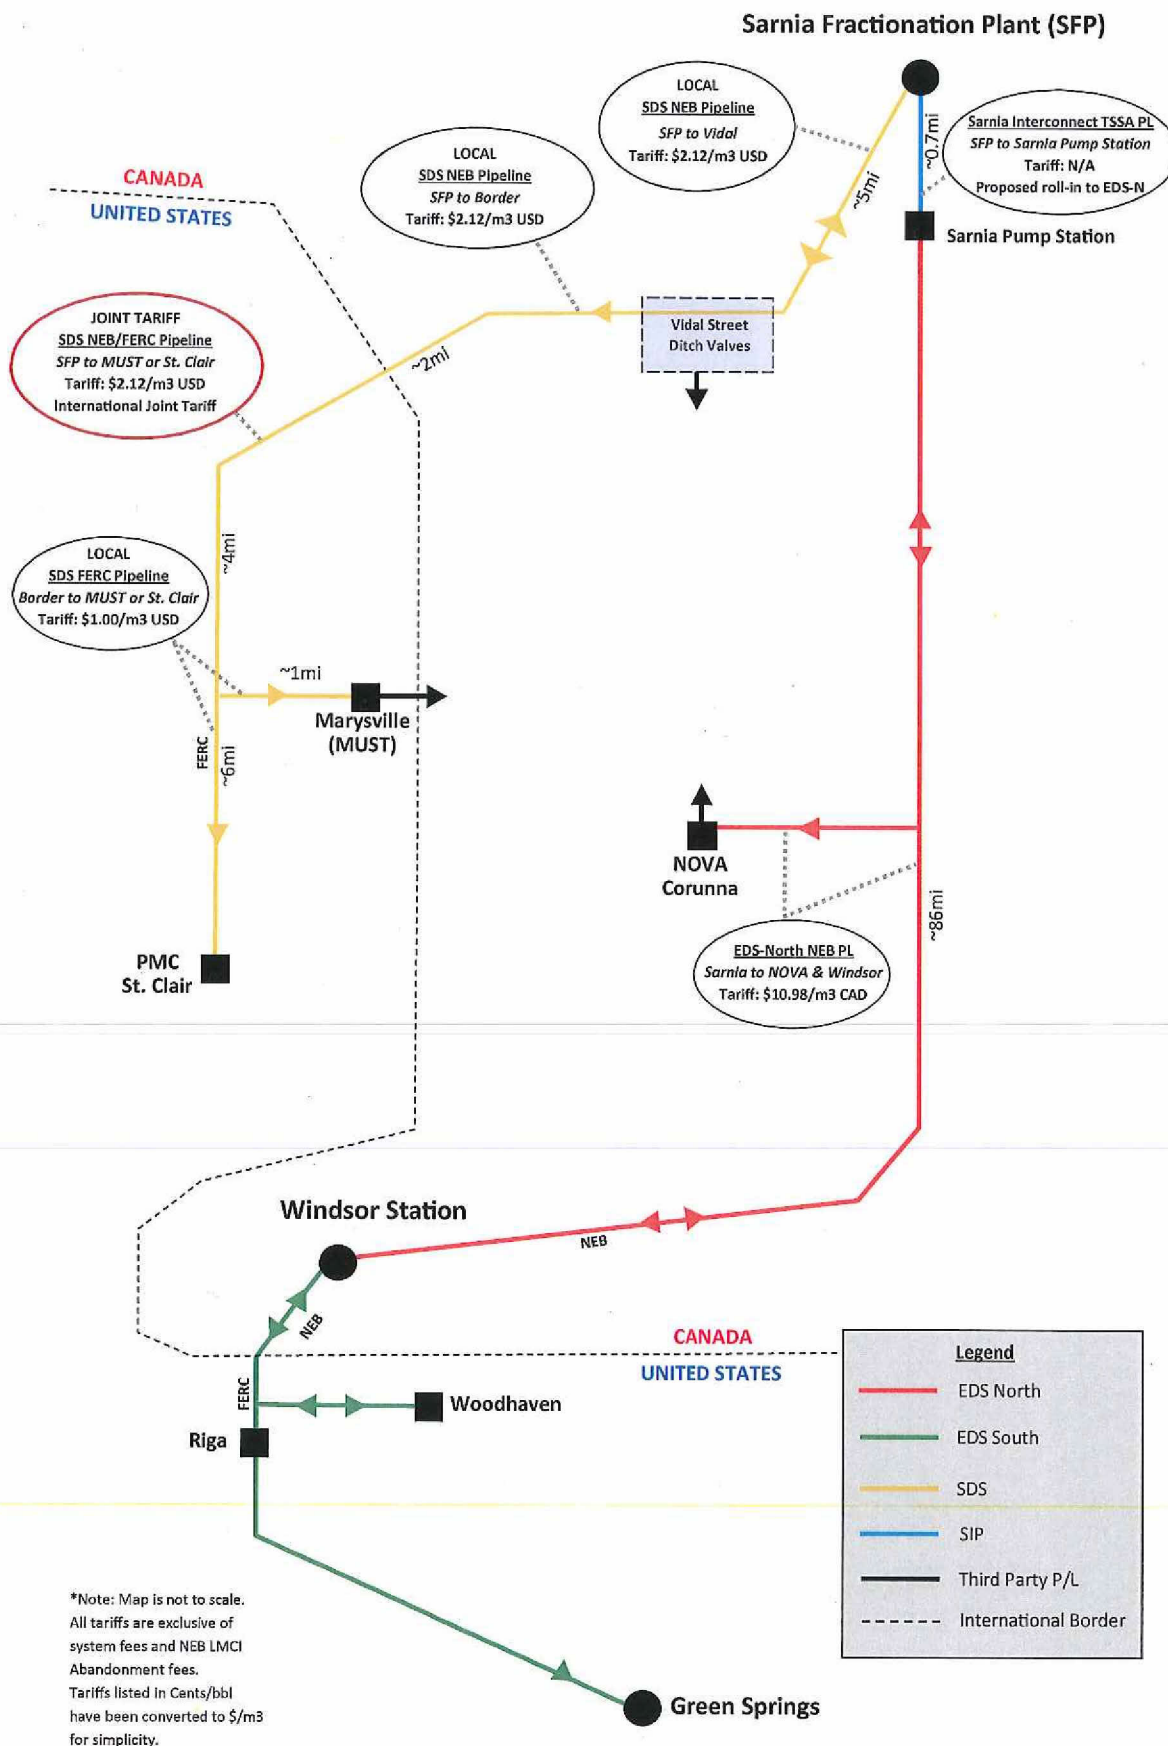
Sarnia Fractionation Plant (SFP)

LOCAL
SDS NEB Pipeline
SFP to Vidal
Tariff: \$2.12/m3 USD

Sarnia Interconnect TSSA PL
SFP to Sarnia Pump Station
Tariff: N/A
Proposed roll-in to EDS-N

~0.7mi

~5mi

Sarnia Pump Station

LOCAL
SDS NEB Pipeline
SFP to Border
Tariff: \$2.12/m3 USD

CANADA
UNITED STATES

JOINT TARIFF
SDS NEB/FERC Pipeline
SFP to MUST or St. Clair
Tariff: \$2.12/m3 USD
International Joint Tariff

~2mi

Vidal Street
Ditch Valves

~4mi

LOCAL
SDS FERC Pipeline
Border to MUST or St. Clair
Tariff: \$1.00/m3 USD

~1mi

Marysville
(MUST)

FERC
~6mi

NOVA
Corunna

~86mi

EDS-North NEB PL
Sarnia to NOVA & Windsor
Tariff: \$10.98/m3 CAD

PMC
St. Clair

Windsor Station

NEB

NEB

CANADA
UNITED STATES

FERC

Woodhaven

Riga

Legend
EDS North
EDS South
SDS
SIP
Third Party P/L
International Border

*Note: Map is not to scale. All tariffs are exclusive of system fees and NEB LMCI Abandonment fees. Tariffs listed in Cents/bbl have been converted to \$/m3 for simplicity.

Green Springs